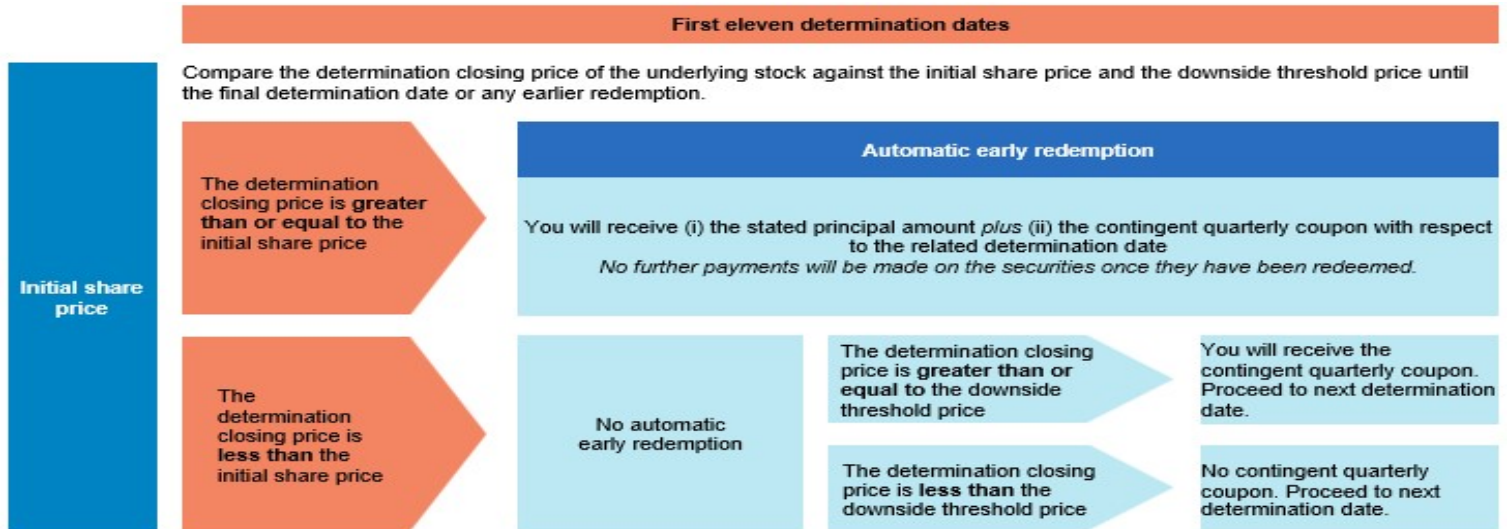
First eleven determination dates

Initial share price

Compare the determination closing price of the underlying stock against the initial share price and the downside threshold price until the final determination date or any earlier redemption.

The determination closing price is greater than or equal to the initial share price

Automatic early redemption

You will receive (i) the stated principal amount plus (ii) the contingent quarterly coupon with respect to the related determination date
No further payments will be made on the securities once they have been redeemed.

The determination closing price is less than the initial share price

No automatic early redemption

The determination closing price is greater than or equal to the downside threshold price

You will receive the contingent quarterly coupon. Proceed to next determination date.

The determination closing price is less than the downside threshold price

No contingent quarterly coupon. Proceed to next determination date.